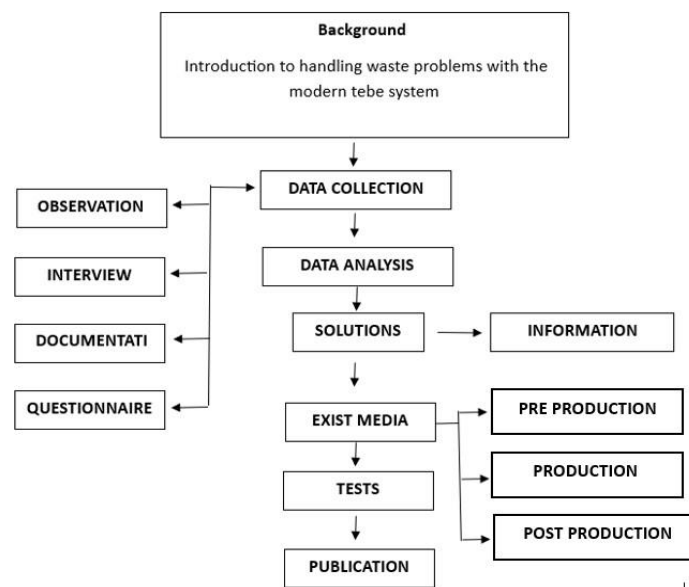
Background

Introduction to handling waste problems with the modern tebe system

DATA COLLECTION

OBSERVATION

INTERVIEW

DOCUMENTATI

QUESTIONNAIRE

DATA ANALYSIS

SOLUTIONS

INFORMATION

EXIST MEDIA

PRE PRODUCTION

PRODUCTION

POST PRODUCTION

TESTS

PUBLICATION